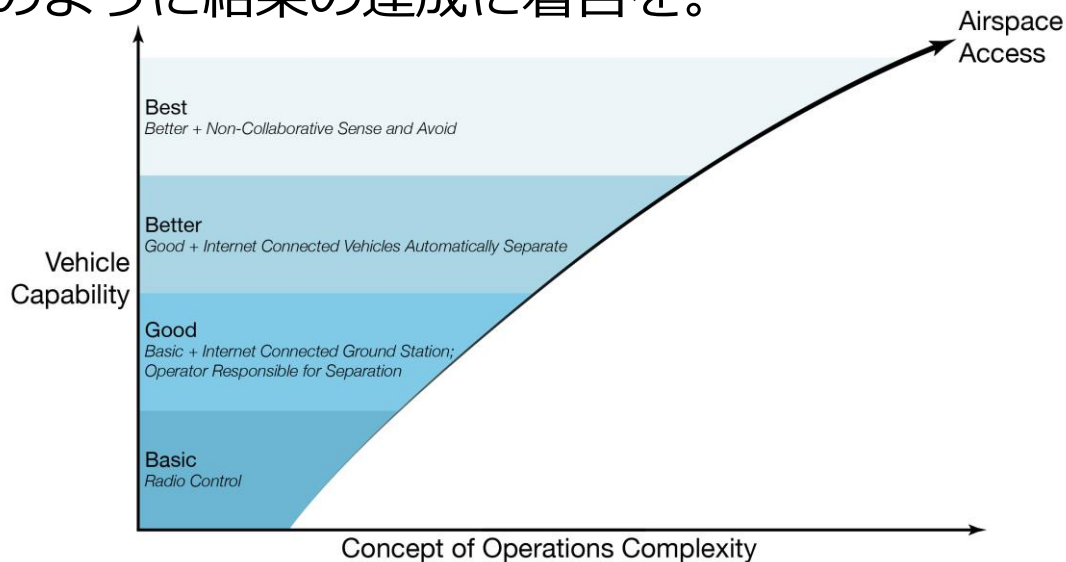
のように結果の達成に着目を。

Airspace Access

Best
Better + Non-Collaborative Sense and Avoid

Better
Good + Internet Connected Vehicles Automatically Separate

Vehicle Capability

Good
Basic + Internet Connected Ground Station; Operator Responsible for Separation

Basic
Radio Control

Concept of Operations Complexity